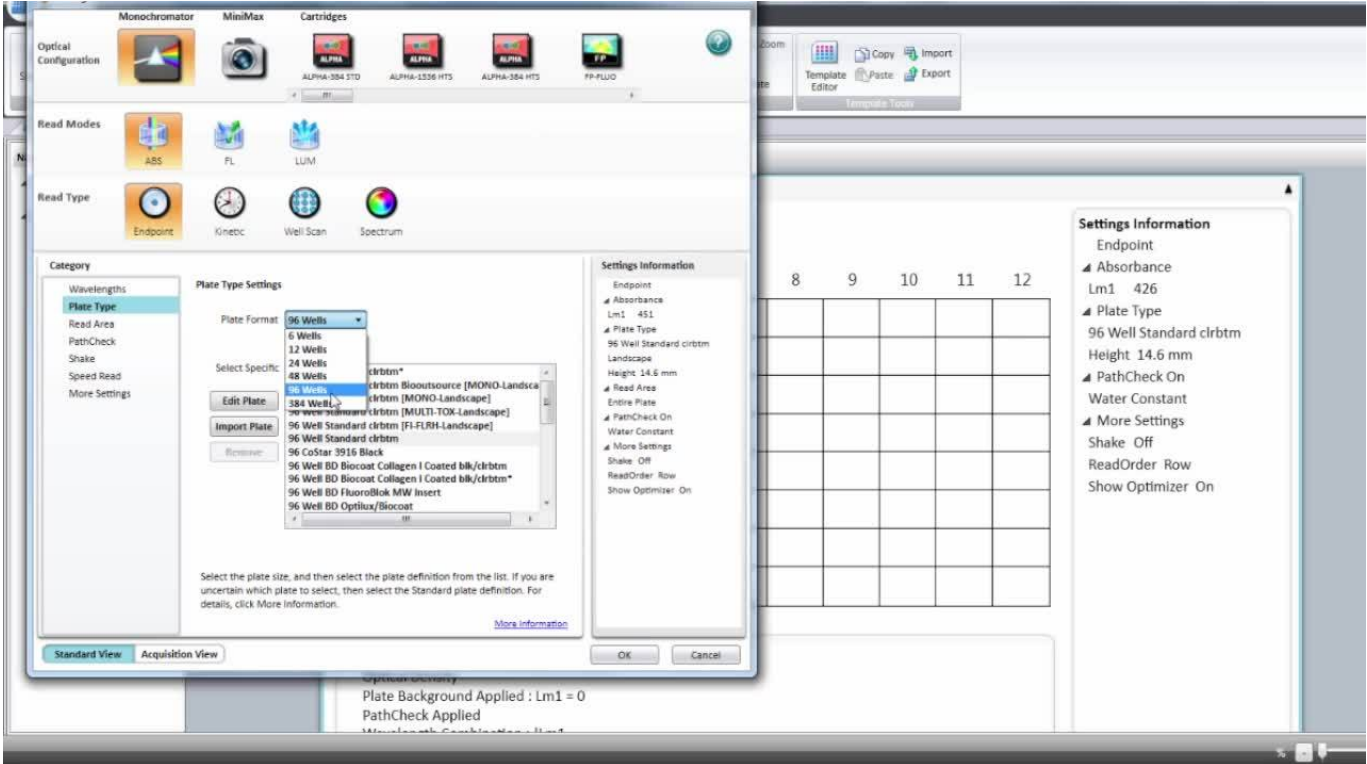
Monochromator MiniMax Cartridges

Optical Configuration

ALPHA-384 STD ALPHA-1536 HTS ALPHA-384 HTS FP-FLUO

Read Modes

ABS FL LUM

Read Type

Endpoint Kinetic Well Scan Spectrum

Category

Wavelengths
Plate Type
Read Area
PathCheck
Shake
Speed Read
More Settings

Plate Type Settings

Plate Format 96 Wells

6 Wells
12 Wells
24 Wells
48 Wells
96 Wells
384 Wells

Select Specific

Edit Plate
Import Plate
Remove

clrbtm*
clrbtm Biooutsource [MONO-Landsca
clrbtm [MONO-Landscape]
96 Well Standard clrbtm [MULTI-TOX-Landscape]
96 Well Standard clrbtm [FI-FLRH-Landscape]
96 Well Standard clrbtm
96 CoStar 3916 Black
96 Well BD Biocoat Collagen I Coated blk/clrbtm
96 Well BD Biocoat Collagen I Coated blk/clrbtm*
96 Well BD FluoroBlok MW Insert
96 Well BD Optilux/Biocoat

Select the plate size, and then select the plate definition from the list. If you are uncertain which plate to select, then select the Standard plate definition. For details, click More Information.

More information

Settings Information
Endpoint
Absorbance
Lm1 451
Plate Type
96 Well Standard clrbtm
Landscape
Height 14.6 mm
Read Area
Entire Plate
PathCheck On
Water Constant
More Settings
Shake Off
ReadOrder Row
Show Optimizer On

Standard View Acquisition View

OK Cancel

Zoom

Template Editor Copy Paste Import Export
Template Tools

8 9 10 11 12

Settings Information
Endpoint
Absorbance
Lm1 426
Plate Type
96 Well Standard clrbtm
Height 14.6 mm
PathCheck On
Water Constant
More Settings
Shake Off
ReadOrder Row
Show Optimizer On

Optical Density
Plate Background Applied : Lm1 = 0
PathCheck Applied
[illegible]